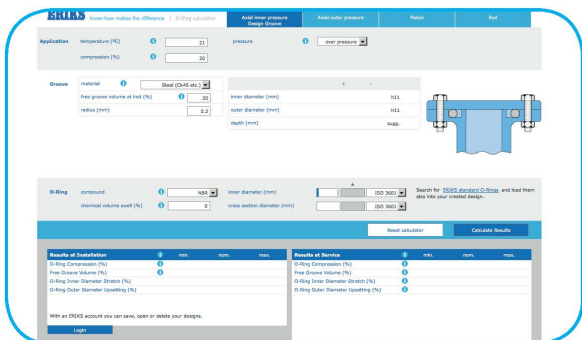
ERIKS know-how makes the difference | O-Ring calculator

Axial inner pressure Design Groove | Axial outer pressure | Piston | Rod

Application temperature (°C) 21 pressure over pressure
compression (%) 20

Groove material Steel (Ck45 etc.)
free groove volume at inst (%) 20
radius (mm) 0.2

| | + | - | |
|---|---|---|---|
| inner diameter (mm) | | | h11 |
| outer diameter (mm) | | | H11 |
| depth (mm) | | | sugg. |

O-Ring compound NBR
chemical volume swell (%) 0
inner diameter (mm) ISO 3601
cross section diameter (mm) ISO 3601
+
Search for ERIKS standard O-Rings and load them also into your created design.

Reset calculator
Calculate Results

| Results at Installation | | min. | nom. | max. |
|---|---|---|---|---|
| O-Ring Compression (%) | | | | |
| Free Groove Volume (%) | | | | |
| O-Ring Inner Diameter Stretch (%) | | | | |
| O-Ring Outer Diameter Upsetting (%) | | | | |

With an ERIKS account you can save, open or delete your designs.

Login

| Results at Service | | min. | nom. | max. |
|---|---|---|---|---|
| O-Ring Compression (%) | | | | |
| Free Groove Volume (%) | | | | |
| O-Ring Inner Diameter Stretch (%) | | | | |
| O-Ring Outer Diameter Upsetting (%) | | | | |